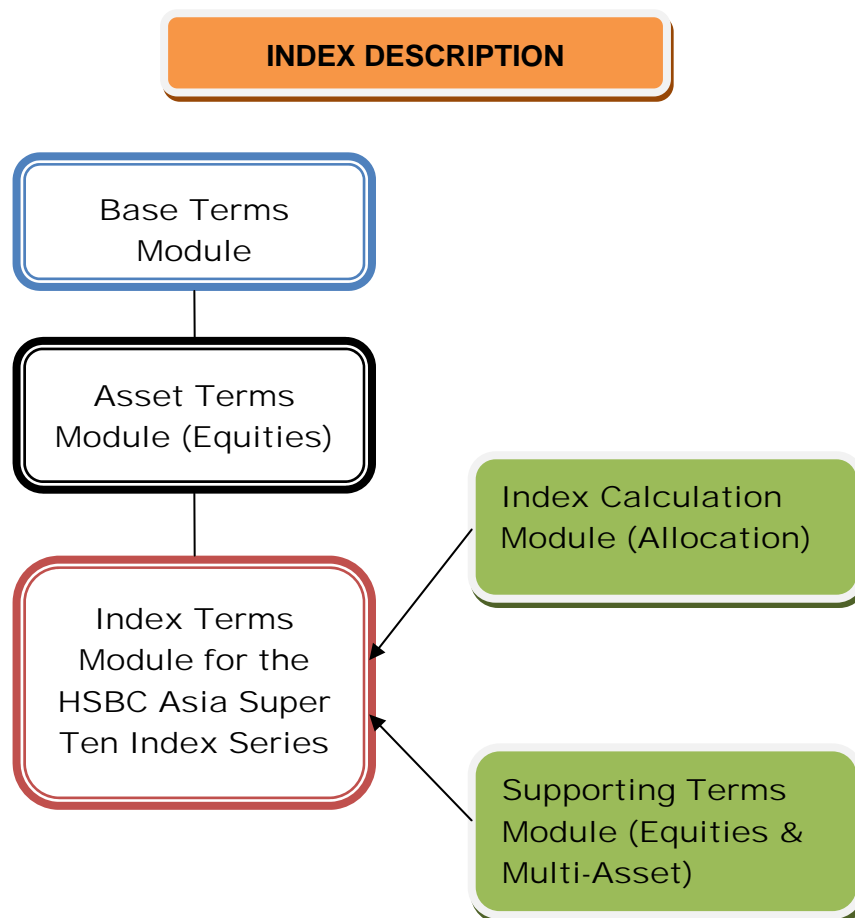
INDEX DESCRIPTION

Base Terms Module

Asset Terms Module (Equities)

Index Terms Module for the HSBC Asia Super Ten Index Series

Index Calculation Module (Allocation)

Supporting Terms Module (Equities & Multi-Asset)